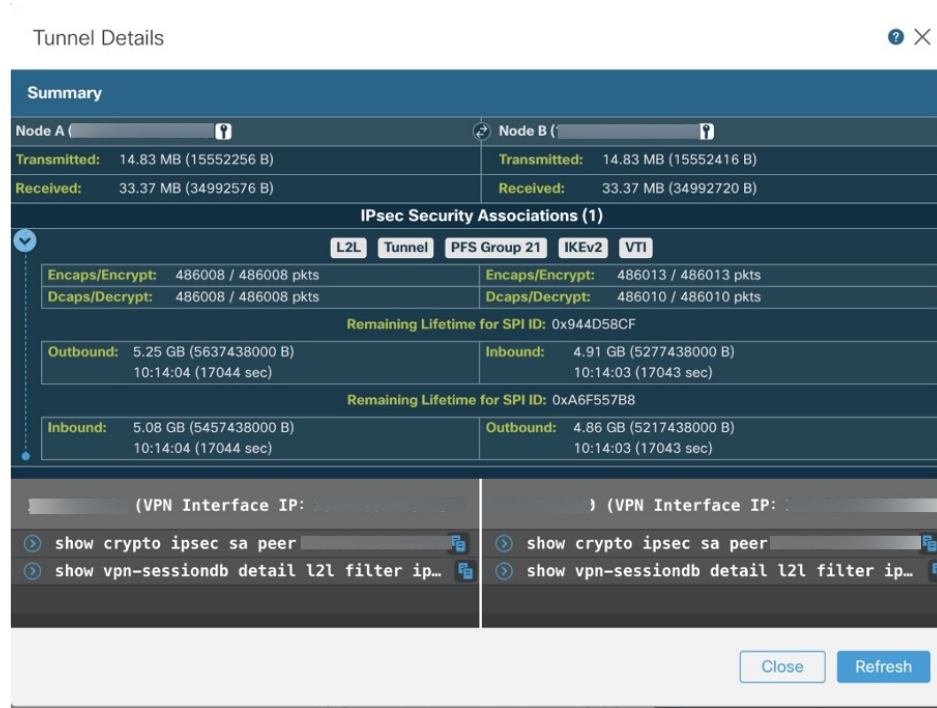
Tunnel Details

Summary

Node A ([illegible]

Node B ([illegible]

Transmitted: 14.83 MB (15552256 B)

Transmitted: 14.83 MB (15552416 B)

Received: 33.37 MB (34992576 B)

Received: 33.37 MB (34992720 B)

IPsec Security Associations (1)

L2L Tunnel PFS Group 21 IKEv2 VTI

Encaps/Encrypt: 486008 / 486008 pkts

Encaps/Encrypt: 486013 / 486013 pkts

Dcaps/Decrypt: 486008 / 486008 pkts

Dcaps/Decrypt: 486010 / 486010 pkts

Remaining Lifetime for SPI ID: 0x944D58CF

Outbound: 5.25 GB (5637438000 B) 10:14:04 (17044 sec)

Inbound: 4.91 GB (5277438000 B) 10:14:03 (17043 sec)

Remaining Lifetime for SPI ID: 0xA6F557B8

Inbound: 5.08 GB (5457438000 B) 10:14:04 (17044 sec)

Outbound: 4.86 GB (5217438000 B) 10:14:03 (17043 sec)

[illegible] (VPN Interface IP: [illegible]

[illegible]) (VPN Interface IP: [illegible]

show crypto ipsec sa peer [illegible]

show vpn-sessiondb detail l2l filter ip…

show crypto ipsec sa peer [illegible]

show vpn-sessiondb detail l2l filter ip…

Close

Refresh